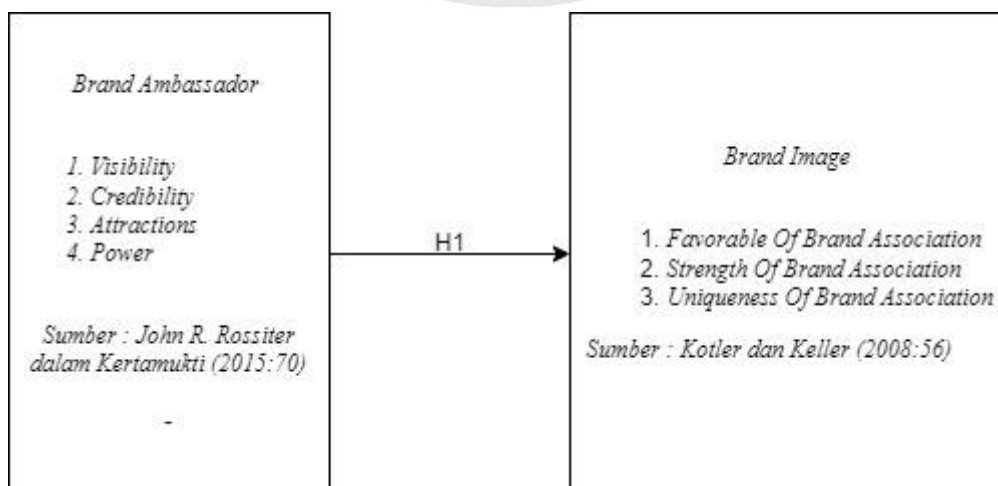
Brand Ambassador

1. Visibility
2. Credibility
3. Attractions
4. Power

Sumber : John R. Rossiter dalam Kertamukti (2015:70)

-

H1

Brand Image

1. Favorable Of Brand Association
2. Strength Of Brand Association
3. Uniqueness Of Brand Association

Sumber : Kotler dan Keller (2008:56)